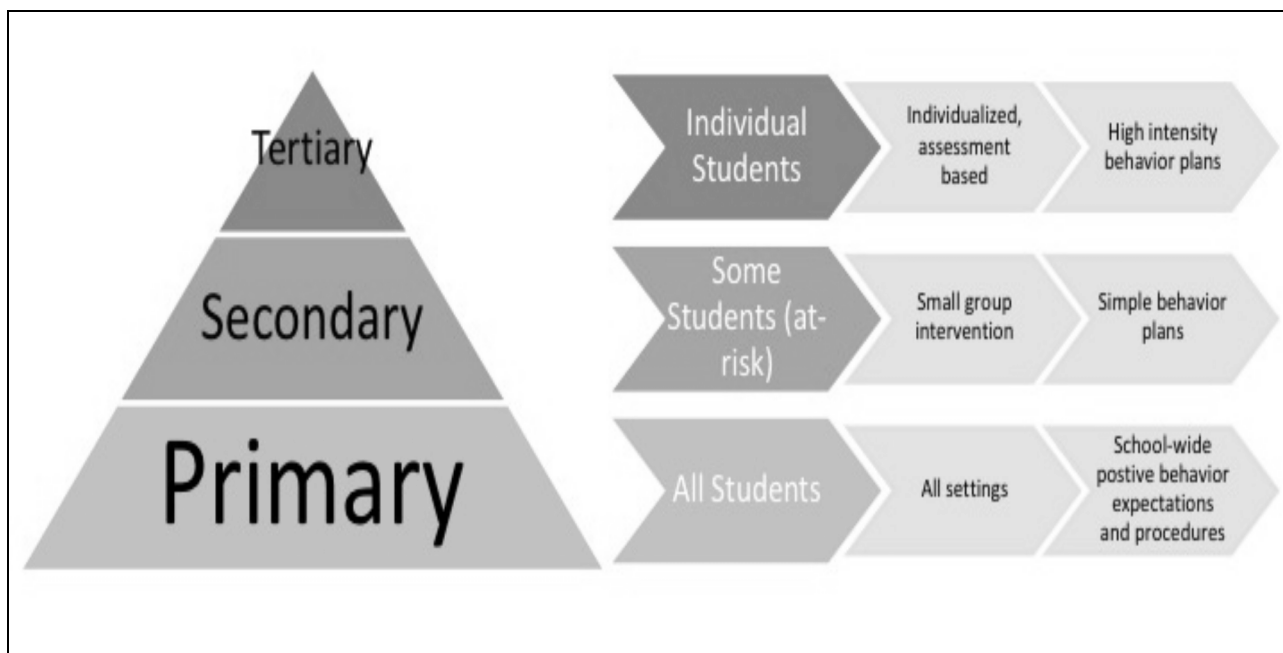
Tertiary

Secondary

Primary

Individual Students

Individualized, assessment based

High intensity behavior plans

Some Students (at-risk)

Small group intervention

Simple behavior plans

All Students

All settings

School-wide postive behavior expectations and procedures